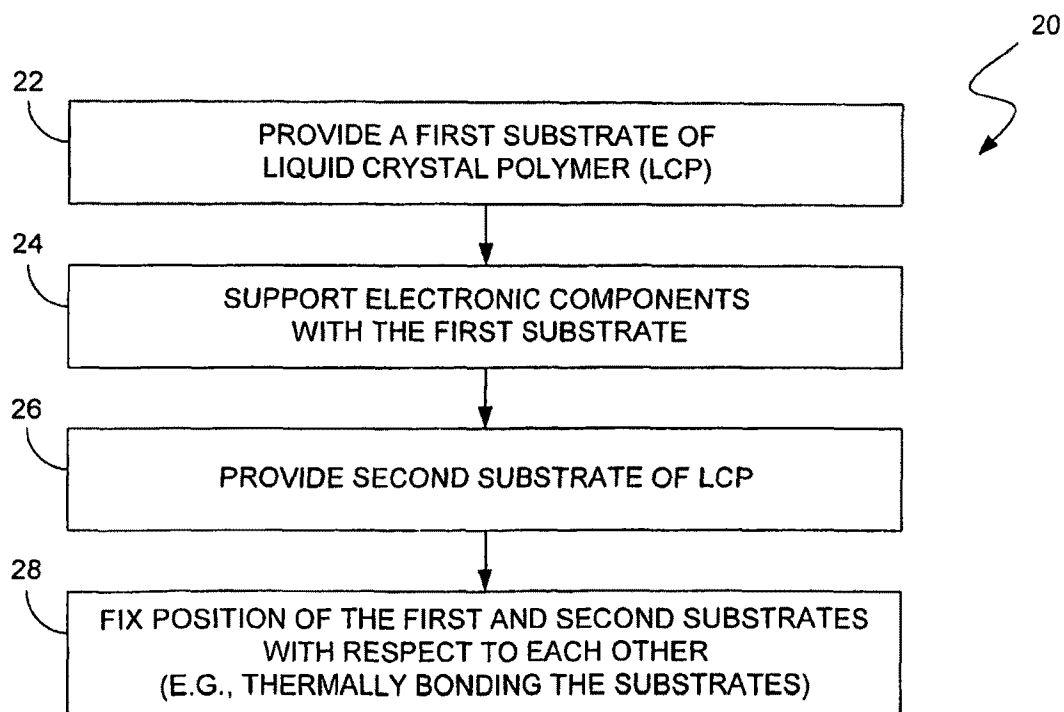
20

22

PROVIDE A FIRST SUBSTRATE OF LIQUID CRYSTAL POLYMER (LCP)

24

SUPPORT ELECTRONIC COMPONENTS WITH THE FIRST SUBSTRATE

26

PROVIDE SECOND SUBSTRATE OF LCP

28

FIX POSITION OF THE FIRST AND SECOND SUBSTRATES WITH RESPECT TO EACH OTHER (E.G., THERMALLY BONDING THE SUBSTRATES)